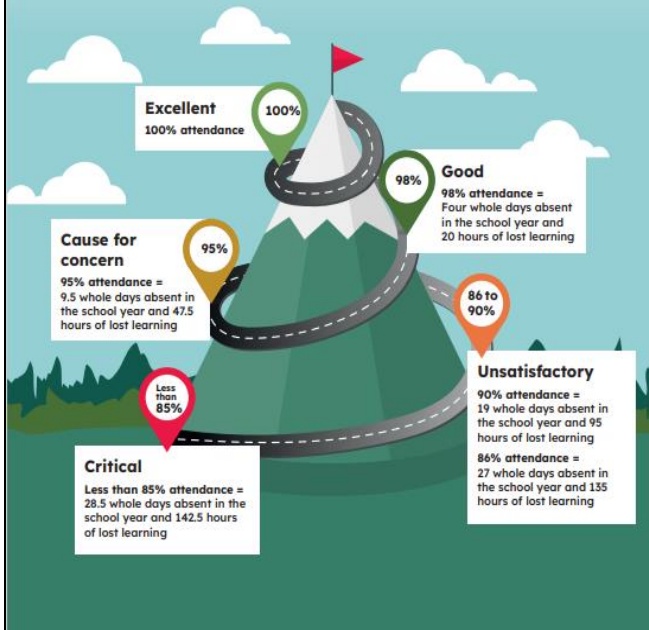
Excellent
100% attendance

100%

98%

Good
98% attendance = Four whole days absent in the school year and 20 hours of lost learning

Cause for concern
95% attendance = 9.5 whole days absent in the school year and 47.5 hours of lost learning

95%

86 to 90%

Unsatisfactory
90% attendance = 19 whole days absent in the school year and 95 hours of lost learning

86% attendance = 27 whole days absent in the school year and 135 hours of lost learning

Less than 85%

Critical
Less than 85% attendance = 28.5 whole days absent in the school year and 142.5 hours of lost learning